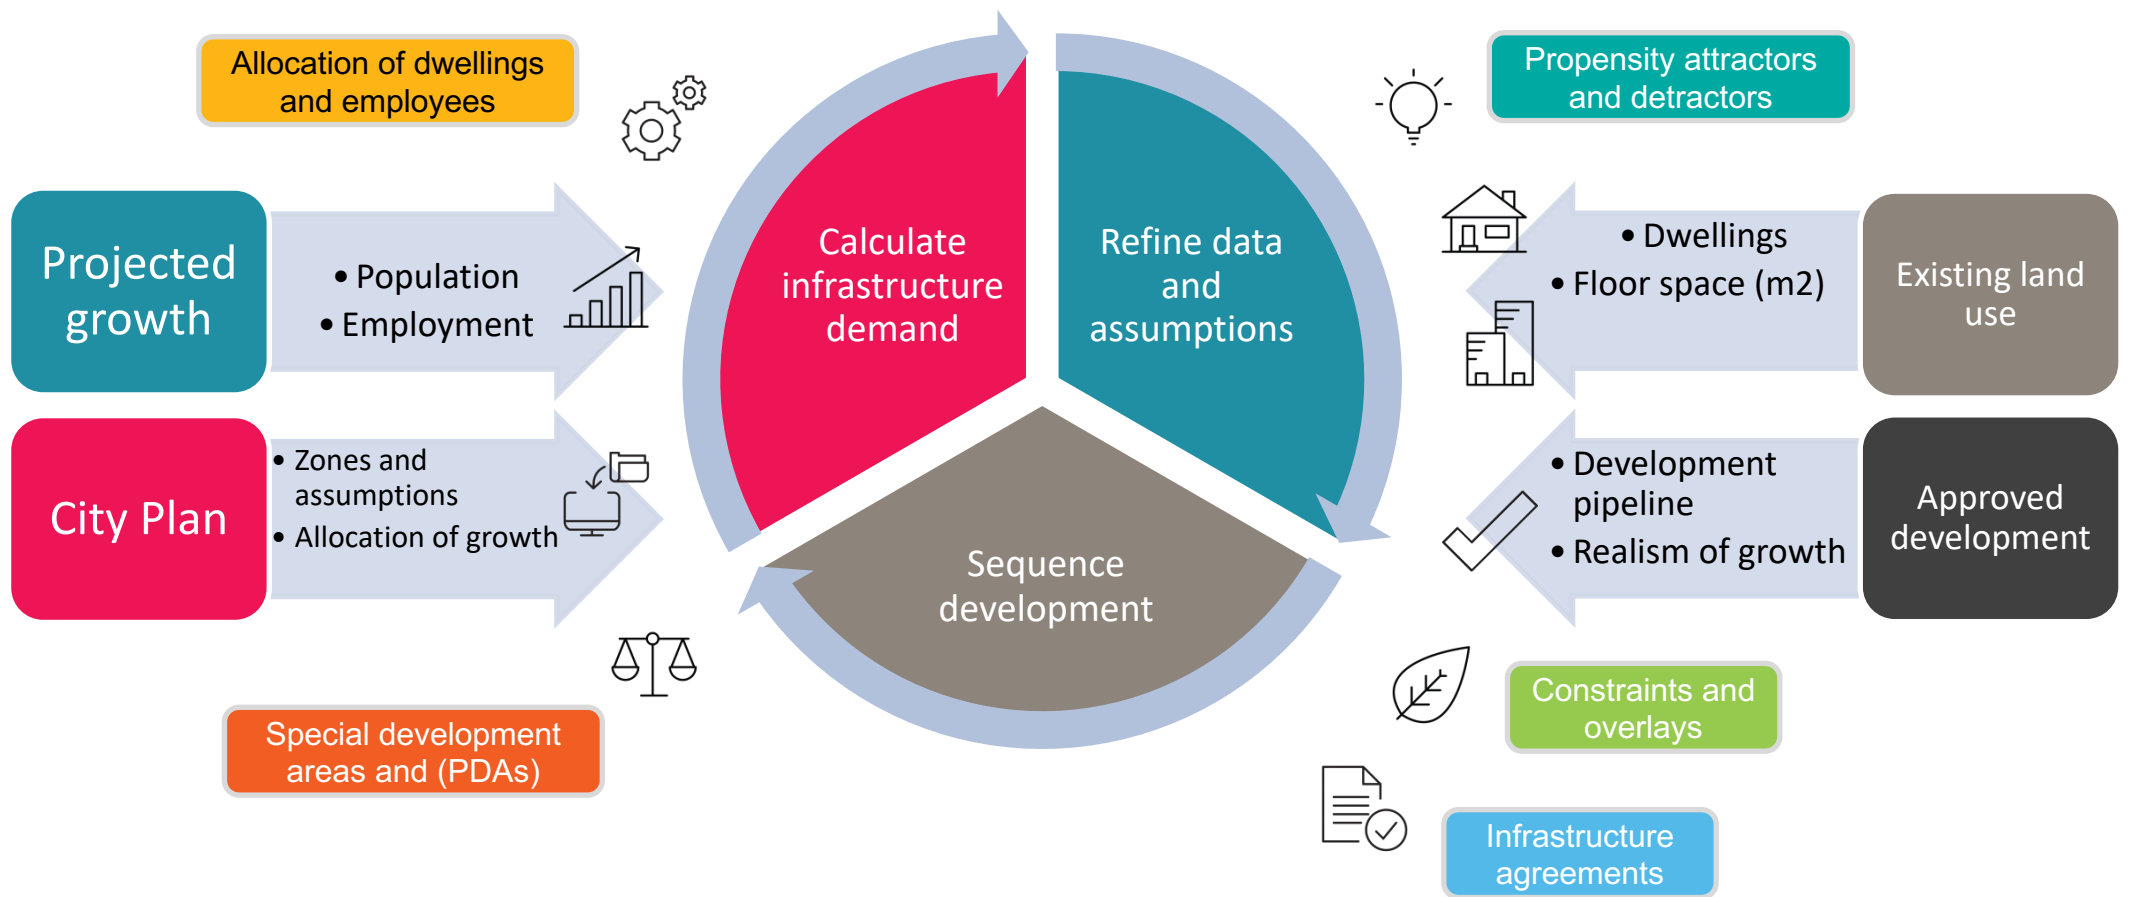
Allocation of dwellings and employees

Propensity attractors and detractors

Projected growth

• Population
• Employment

Calculate infrastructure demand

Refine data and assumptions

• Dwellings
• Floor space (m2)

Existing land use

City Plan

• Zones and assumptions
• Allocation of growth

Sequence development

• Development pipeline
• Realism of growth

Approved development

Special development areas and (PDAs)

Constraints and overlays

Infrastructure agreements